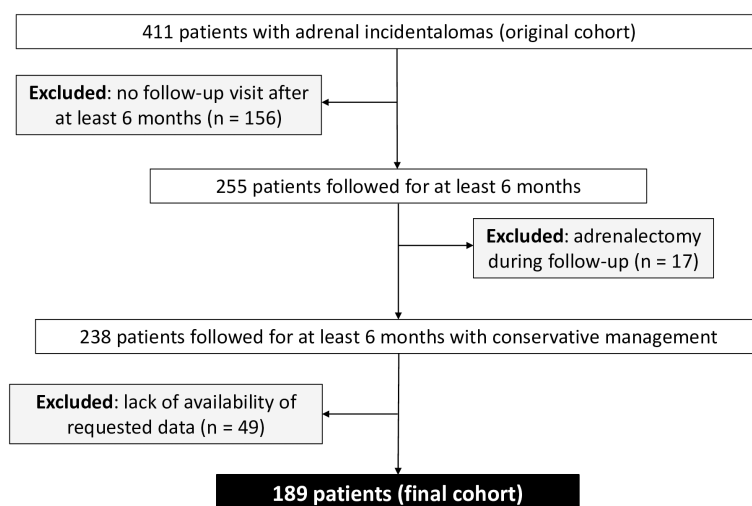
411 patients with adrenal incidentalomas (original cohort)

**Excluded**: no follow-up visit after at least 6 months (n = 156)

255 patients followed for at least 6 months

**Excluded**: adrenalectomy during follow-up (n = 17)

238 patients followed for at least 6 months with conservative management

**Excluded**: lack of availability of requested data (n = 49)

**189 patients (final cohort)**